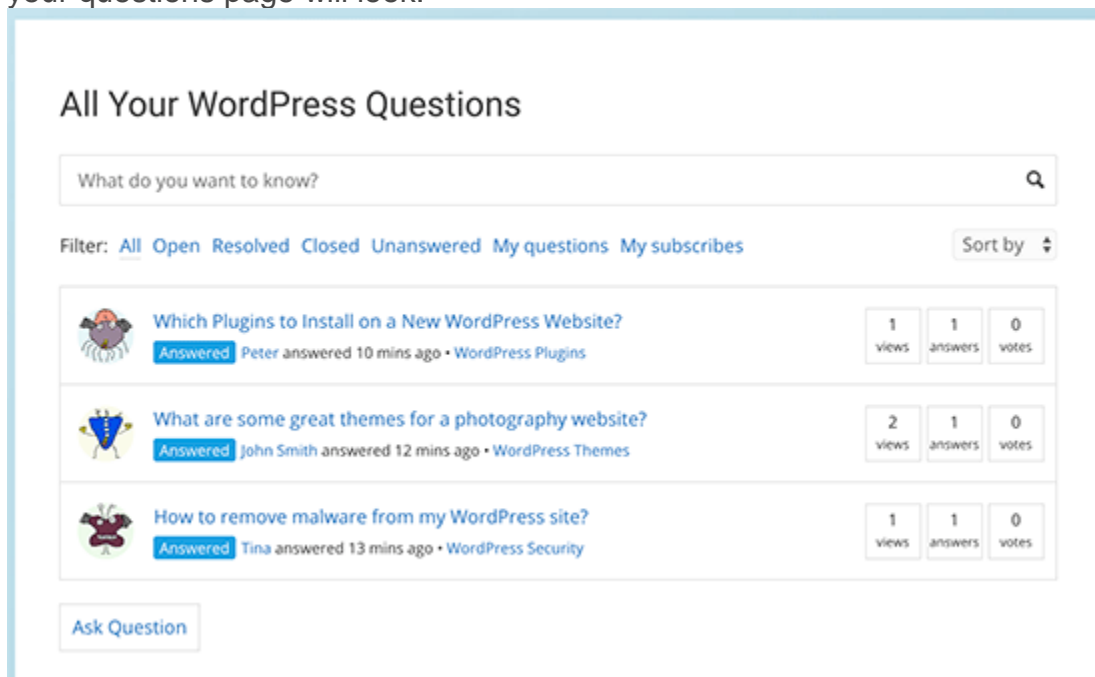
All Your WordPress Questions

What do you want to know?

Filter: All Open Resolved Closed Unanswered My questions My subscribes

Sort by

Which Plugins to Install on a New WordPress Website?
Answered Peter answered 10 mins ago • WordPress Plugins
1 views 1 answers 0 votes

What are some great themes for a photography website?
Answered John Smith answered 12 mins ago • WordPress Themes
2 views 1 answers 0 votes

How to remove malware from my WordPress site?
Answered Tina answered 13 mins ago • WordPress Security
1 views 1 answers 0 votes

Ask Question